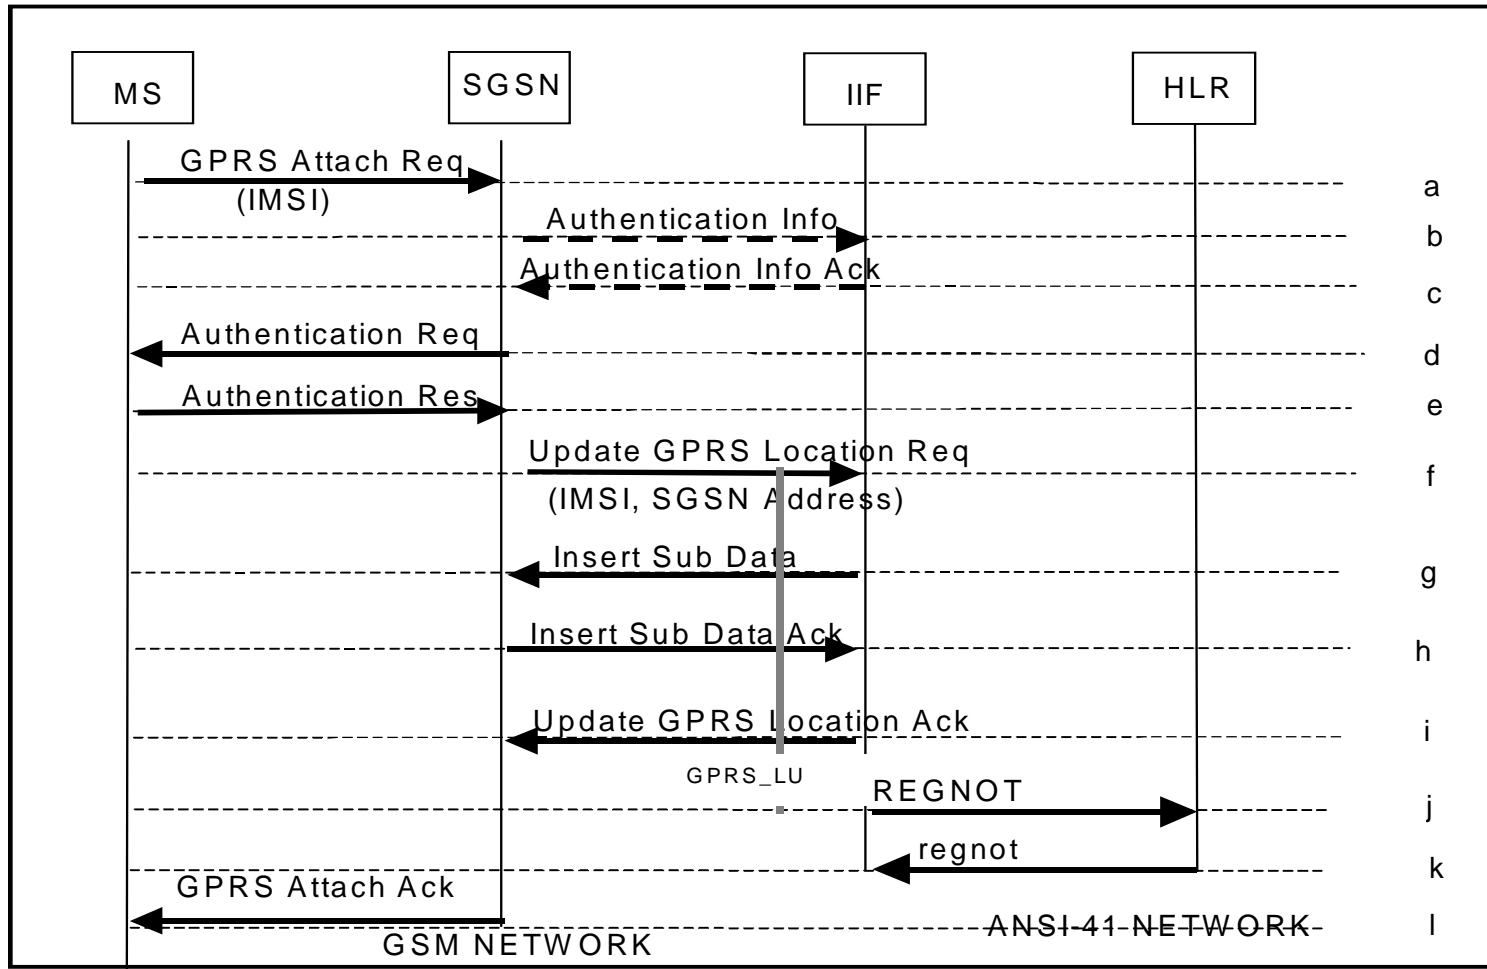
MS

SGSN

IIF

HLR

GPRS Attach Req (IMSI)

a

Authentication Info

b

Authentication Info Ack

c

Authentication Req

d

Authentication Res

e

Update GPRS Location Req (IMSI, SGSN Address)

f

Insert Sub Data

g

Insert Sub Data Ack

h

Update GPRS Location Ack

i

GPRS_LU

REGNOT

j

regnot

k

GPRS Attach Ack

ANSI-41 NETWORK

l

GSM NETWORK